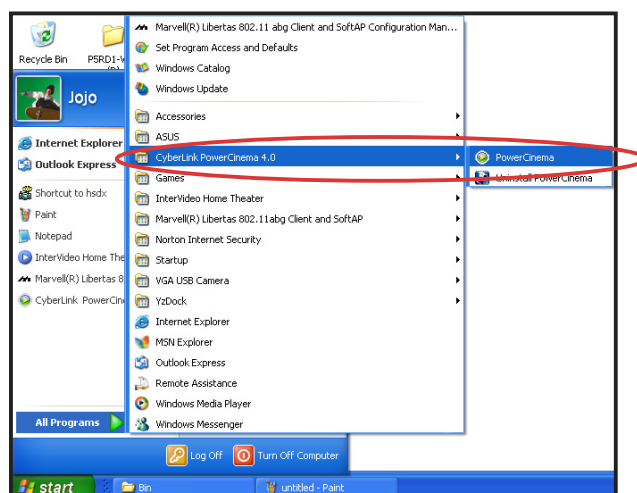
Recycle Bin
P5RD1-V

Jojo

Internet Explorer
Outlook Express
Shortcut to hsdx
Paint
Notepad
InterVideo Home The
Marvell(R) Libertas 8
CyberLink PowerCin

All Programs

Marvell(R) Libertas 802.11 abg Client and SoftAP Configuration Man...
Set Program Access and Defaults
Windows Catalog
Windows Update
Accessories
ASUS
CyberLink PowerCinema 4.0
Games
InterVideo Home Theater
Marvell(R) Libertas 802.11abg Client and SoftAP
Norton Internet Security
Startup
VGA USB Camera
YzDock
Internet Explorer
MSN Explorer
Outlook Express
Remote Assistance
Windows Media Player
Windows Messenger

PowerCinema
Uninstall PowerCinema

Log Off
Turn Off Computer

start
Bin
untitled - Paint